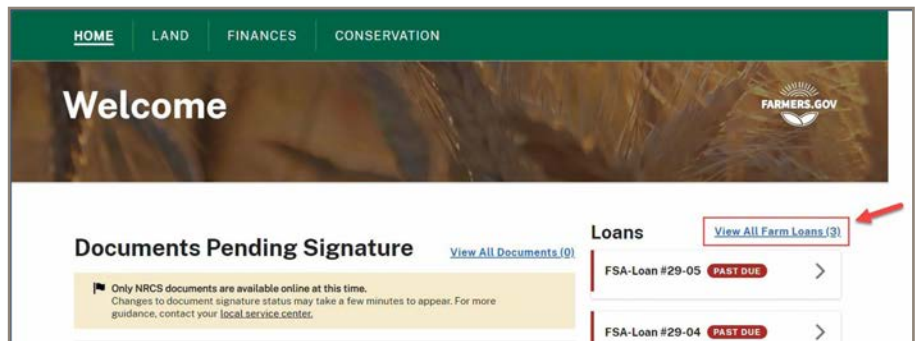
HOME LAND FINANCES CONSERVATION

Welcome

FARMERS.GOV

Documents Pending Signature

View All Documents (0)

Only NRCS documents are available online at this time.
Changes to document signature status may take a few minutes to appear. For more guidance, contact your local service center.

Loans

View All Farm Loans (3)

FSA-Loan #29-05 PAST DUE

FSA-Loan #29-04 PAST DUE